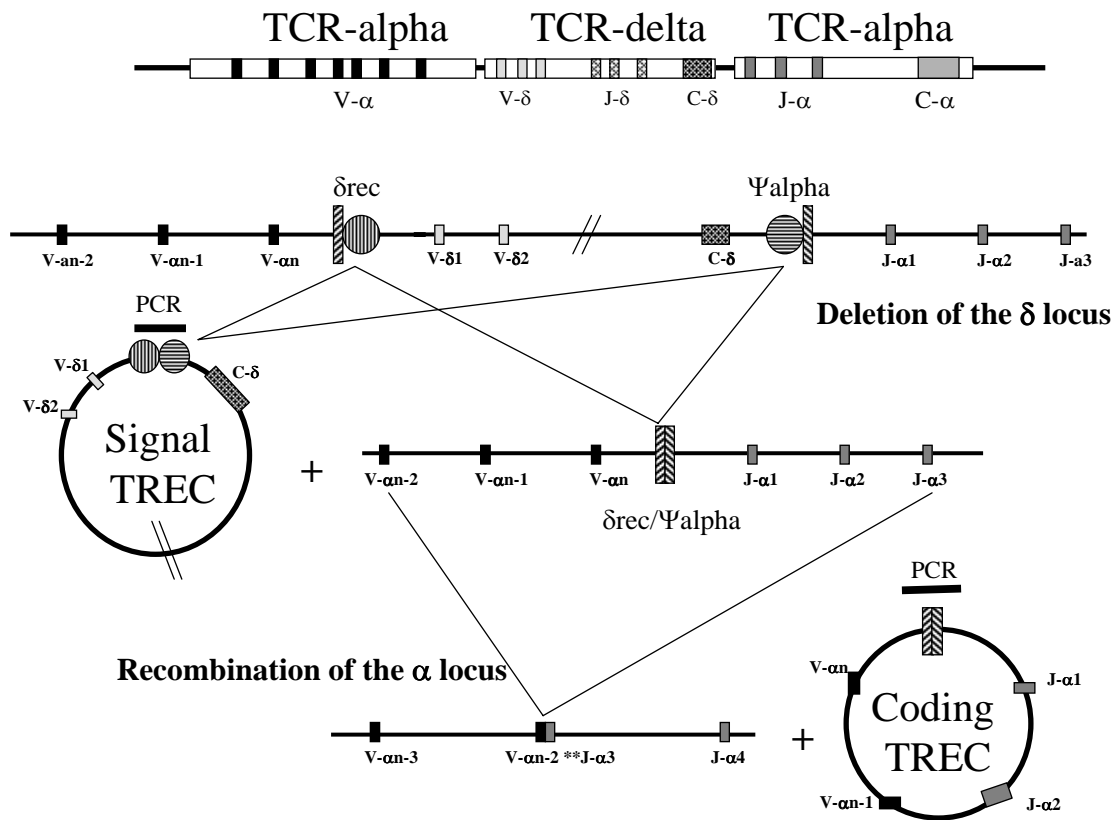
TCR-alpha TCR-delta TCR-alpha

V-α V-δ J-δ C-δ J-α C-α

δrec Ψalpha

V-an-2 V-αn-1 V-αn V-δ1 V-δ2 C-δ J-α1 J-α2 J-a3

PCR

Deletion of the δ locus

V-δ1 C-δ V-δ2

Signal TREC

+

V-αn-2 V-αn-1 V-αn J-α1 J-α2 J-α3

δrec/Ψalpha

PCR

Recombination of the α locus

V-αn J-α1

Coding TREC

V-αn-3 V-αn-2 **J-α3 J-α4

+

V-αn-1 J-α2